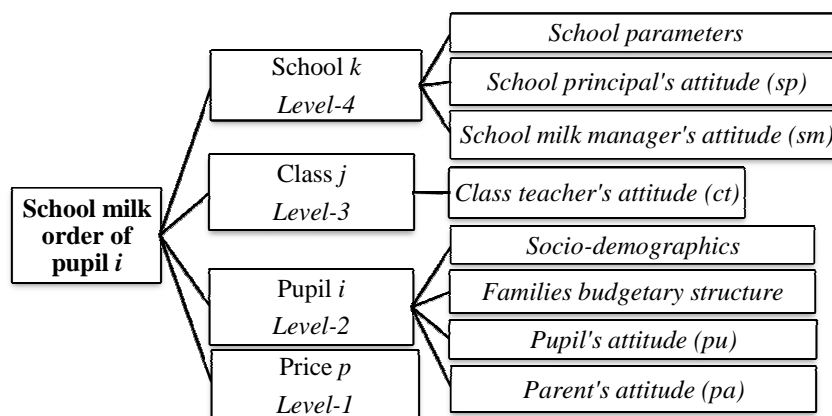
School milk order of pupil *i*

School *k*
*Level-4*

*School parameters*

*School principal's attitude (sp)*

*School milk manager's attitude (sm)*

Class *j*
*Level-3*

*Class teacher's attitude (ct)*

Pupil *i*
*Level-2*

*Socio-demographics*

*Families budgetary structure*

*Pupil's attitude (pu)*

*Parent's attitude (pa)*

Price *p*
*Level-1*